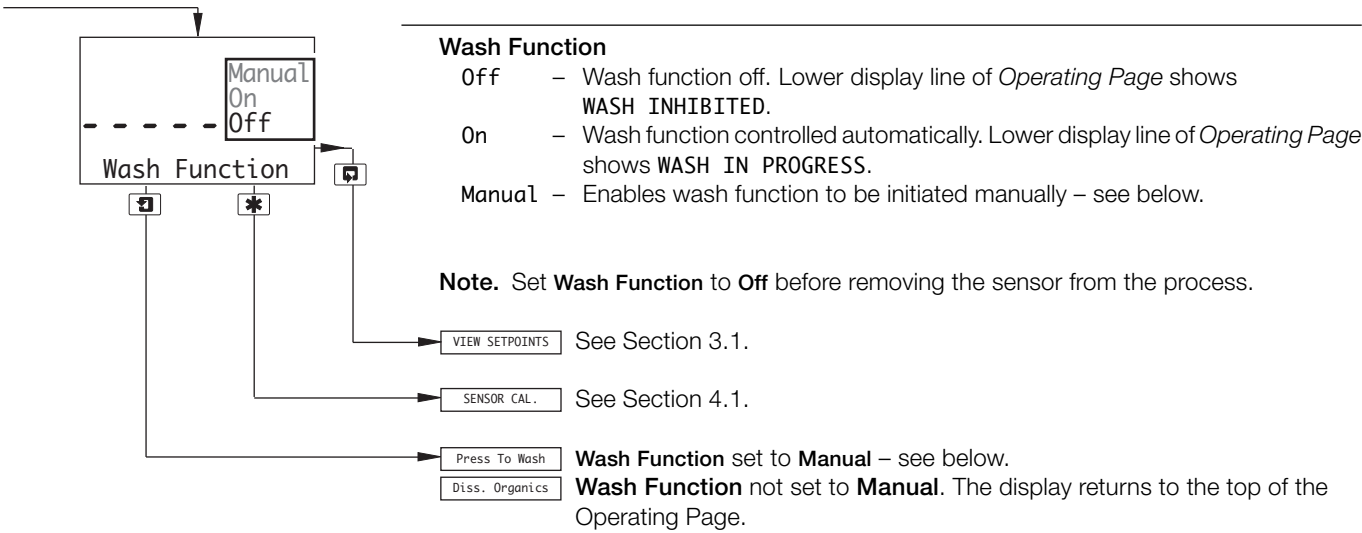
Manual
On
Off

Wash Function

Wash Function

Off – Wash function off. Lower display line of *Operating Page* shows WASH INHIBITED.

On – Wash function controlled automatically. Lower display line of *Operating Page* shows WASH IN PROGRESS.

Manual – Enables wash function to be initiated manually – see below.

**Note.** Set **Wash Function** to **Off** before removing the sensor from the process.

VIEW SETPOINTS See Section 3.1.

SENSOR CAL. See Section 4.1.

Press To Wash **Wash Function** set to **Manual** – see below.

Diss. Organics **Wash Function** not set to **Manual**. The display returns to the top of the Operating Page.